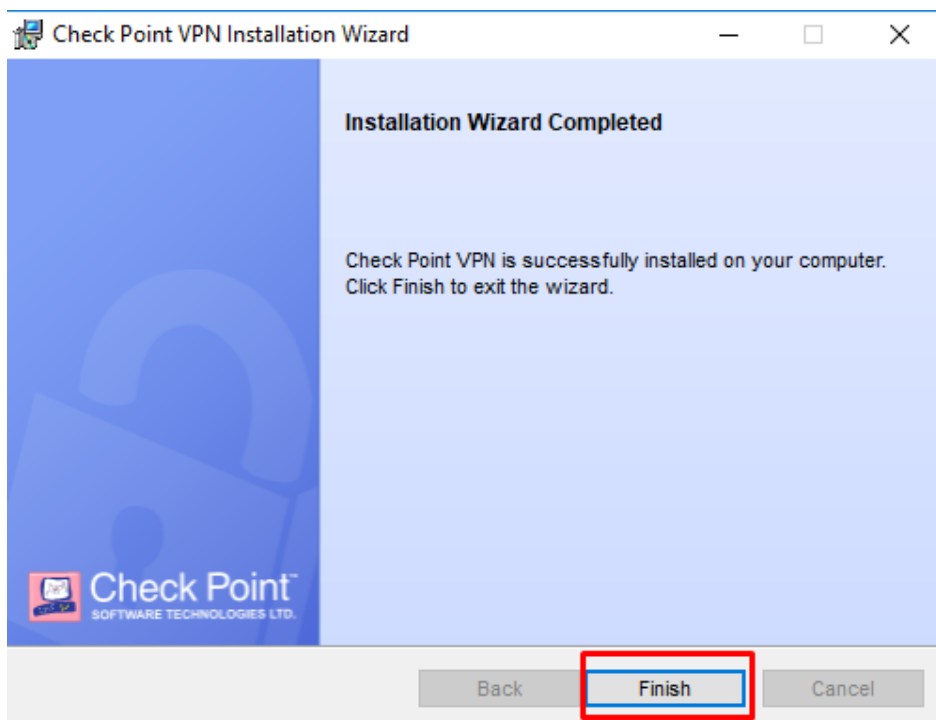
Check Point VPN Installation Wizard

Installation Wizard Completed

Check Point VPN is successfully installed on your computer. Click Finish to exit the wizard.

Check Point™
SOFTWARE TECHNOLOGIES LTD.

Back
Finish
Cancel